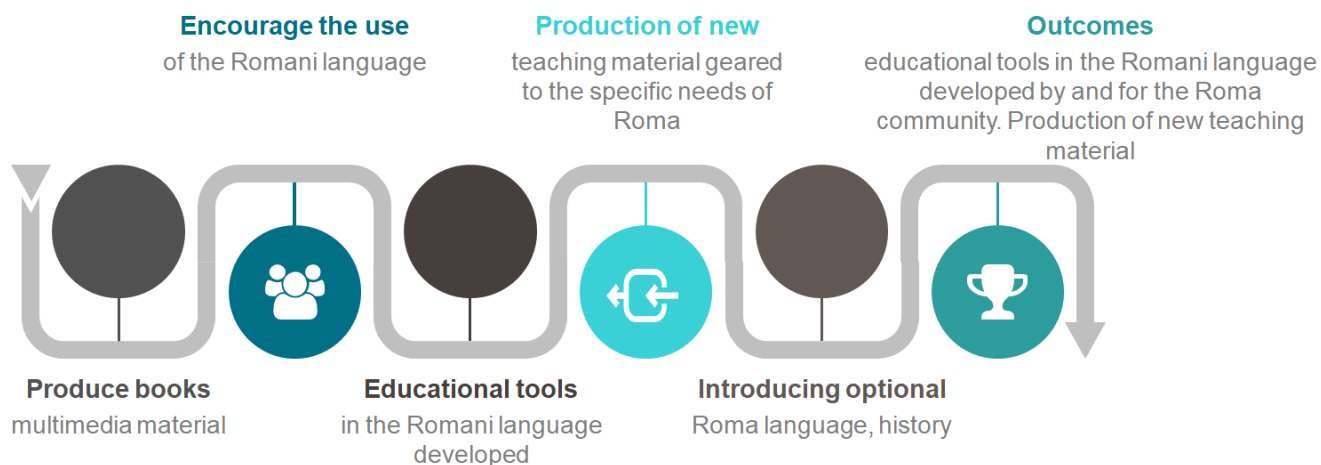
Encourage the use
of the Romani language

Production of new
teaching material geared to the specific needs of Roma

Outcomes
educational tools in the Romani language developed by and for the Roma community. Production of new teaching material

Produce books
multimedia material

Educational tools
in the Romani language developed

Introducing optional
Roma language, history